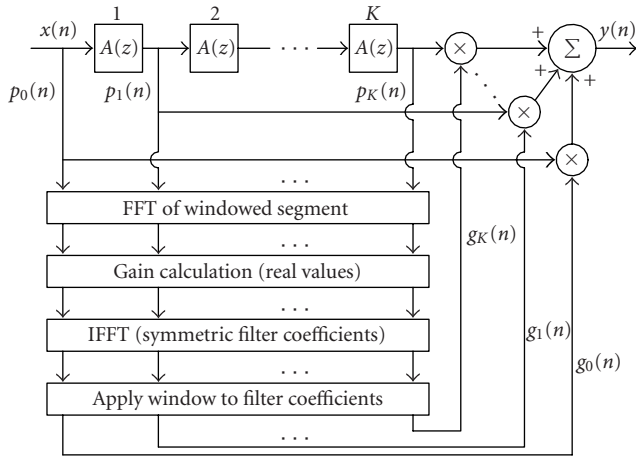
$x(n)$

1

$A(z)$

2

$A(z)$

$\cdots$

$K$

$A(z)$

$\times$

+

$\sum$

$y(n)$

+

+

$p_0(n)$

$p_1(n)$

$p_K(n)$

$\times$

$\times$

$\cdots$

FFT of windowed segment

$\cdots$

$g_K(n)$

Gain calculation (real values)

$\cdots$

IFFT (symmetric filter coefficients)

$g_1(n)$

$\cdots$

$g_0(n)$

Apply window to filter coefficients

$\cdots$